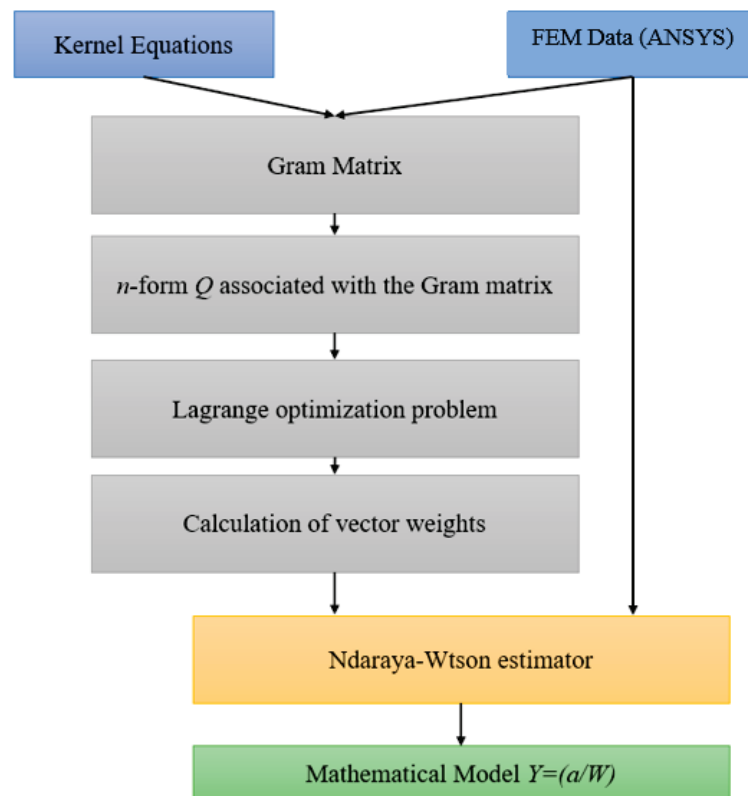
Kernel Equations

FEM Data (ANSYS)

Gram Matrix

$n$-form $Q$ associated with the Gram matrix

Lagrange optimization problem

Calculation of vector weights

Ndaraya-Wtson estimator

Mathematical Model $Y$=($a$/$W$)